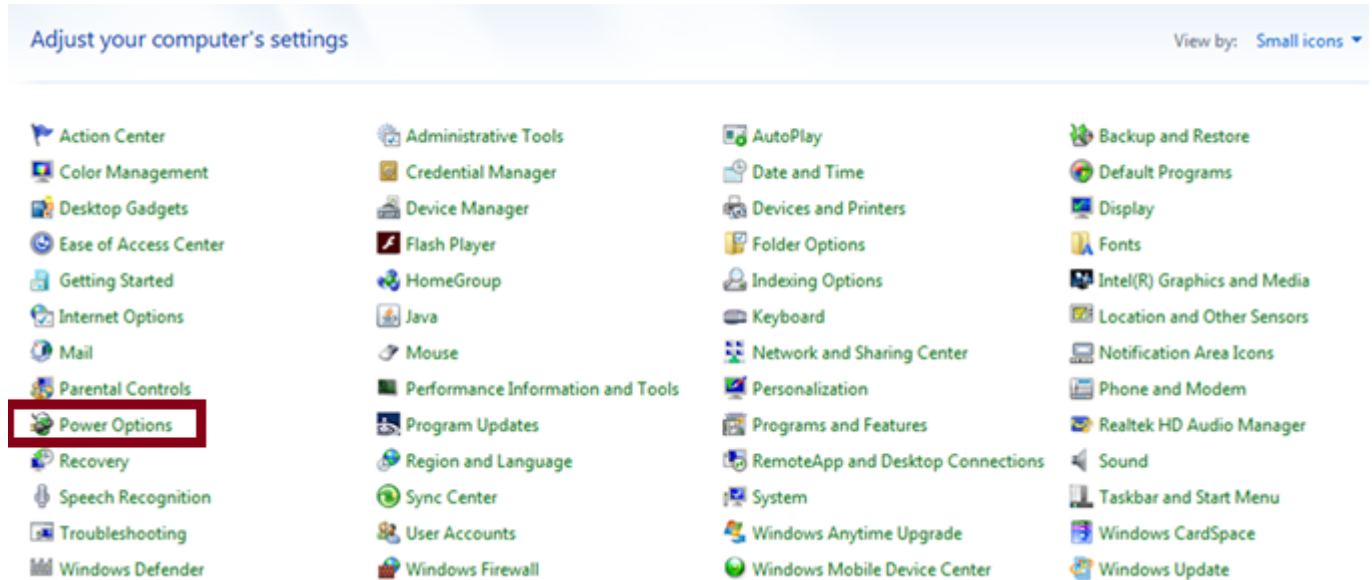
Adjust your computer's settings

View by: Small icons

Action Center
Color Management
Desktop Gadgets
Ease of Access Center
Getting Started
Internet Options
Mail
Parental Controls
Power Options
Recovery
Speech Recognition
Troubleshooting
Windows Defender

Administrative Tools
Credential Manager
Device Manager
Flash Player
HomeGroup
Java
Mouse
Performance Information and Tools
Program Updates
Region and Language
Sync Center
User Accounts
Windows Firewall

AutoPlay
Date and Time
Devices and Printers
Folder Options
Indexing Options
Keyboard
Network and Sharing Center
Personalization
Programs and Features
RemoteApp and Desktop Connections
System
Windows Anytime Upgrade
Windows Mobile Device Center

Backup and Restore
Default Programs
Display
Fonts
Intel(R) Graphics and Media
Location and Other Sensors
Notification Area Icons
Phone and Modem
Realtek HD Audio Manager
Sound
Taskbar and Start Menu
Windows CardSpace
Windows Update